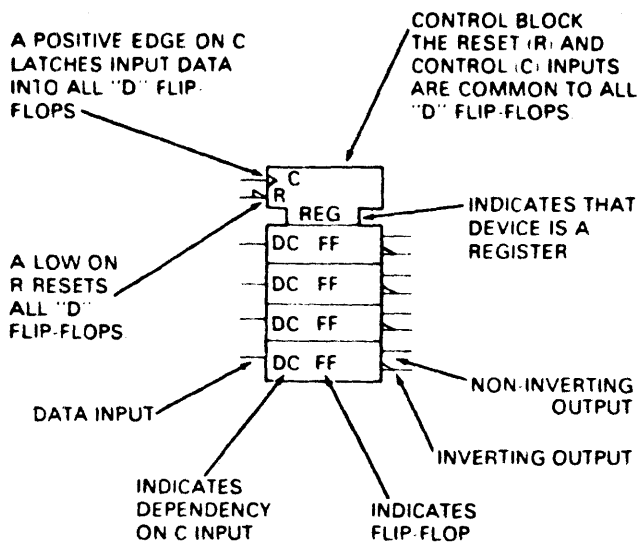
A POSITIVE EDGE ON C LATCHES INPUT DATA INTO ALL "D" FLIP-FLOPS

CONTROL BLOCK THE RESET (R) AND CONTROL (C) INPUTS ARE COMMON TO ALL "D" FLIP-FLOPS

C

R

REG

INDICATES THAT DEVICE IS A REGISTER

A LOW ON R RESETS ALL "D" FLIP-FLOPS

DC FF

DC FF

DC FF

DC FF

DATA INPUT

NON-INVERTING OUTPUT

INVERTING OUTPUT

INDICATES DEPENDENCY ON C INPUT

INDICATES FLIP-FLOP